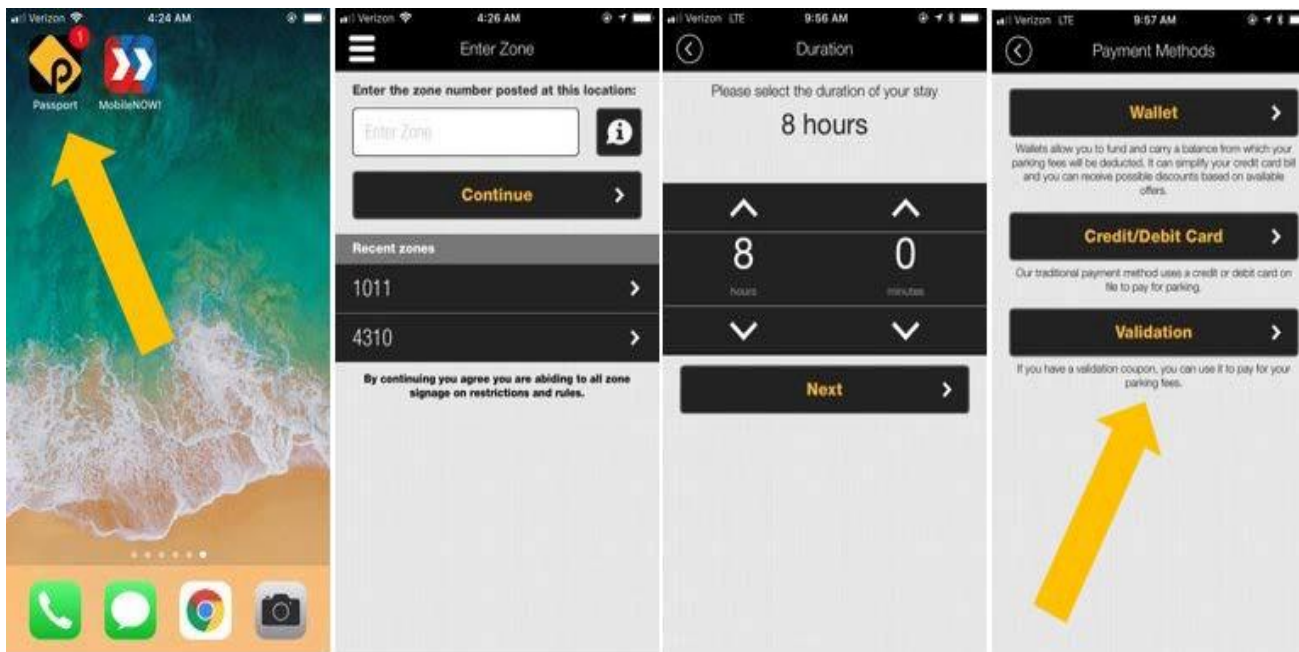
Verizon 4:24 AM

1

Passport

MobileNOW!

Verizon 4:26 AM

Enter Zone

Enter the zone number posted at this location:

Enter Zone

Continue

Recent zones

1011

4310

By continuing you agree you are abiding to all zone signage on restrictions and rules.

Verizon LTE 9:56 AM

Duration

Please select the duration of your stay

8 hours

8

hours

0

minutes

Next

Verizon LTE 9:57 AM

Payment Methods

Wallet

Wallets allow you to fund and carry a balance from which your parking fees will be deducted. It can simplify your credit card bill and you can receive possible discounts based on available offers.

Credit/Debit Card

Our traditional payment method uses a credit or debit card on file to pay for parking.

Validation

If you have a validation coupon, you can use it to pay for your parking fees.